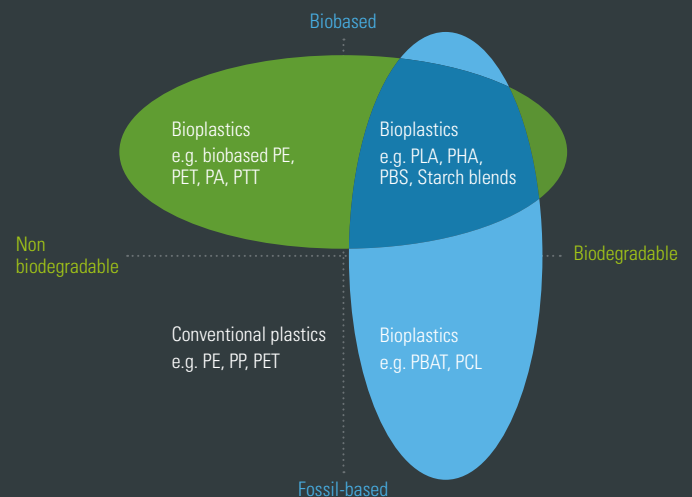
Biobased

Bioplastics
e.g. biobased PE, PET, PA, PTT

Bioplastics
e.g. PLA, PHA, PBS, Starch blends

Non biodegradable

Biodegradable

Conventional plastics
e.g. PE, PP, PET

Bioplastics
e.g. PBAT, PCL

Fossil-based